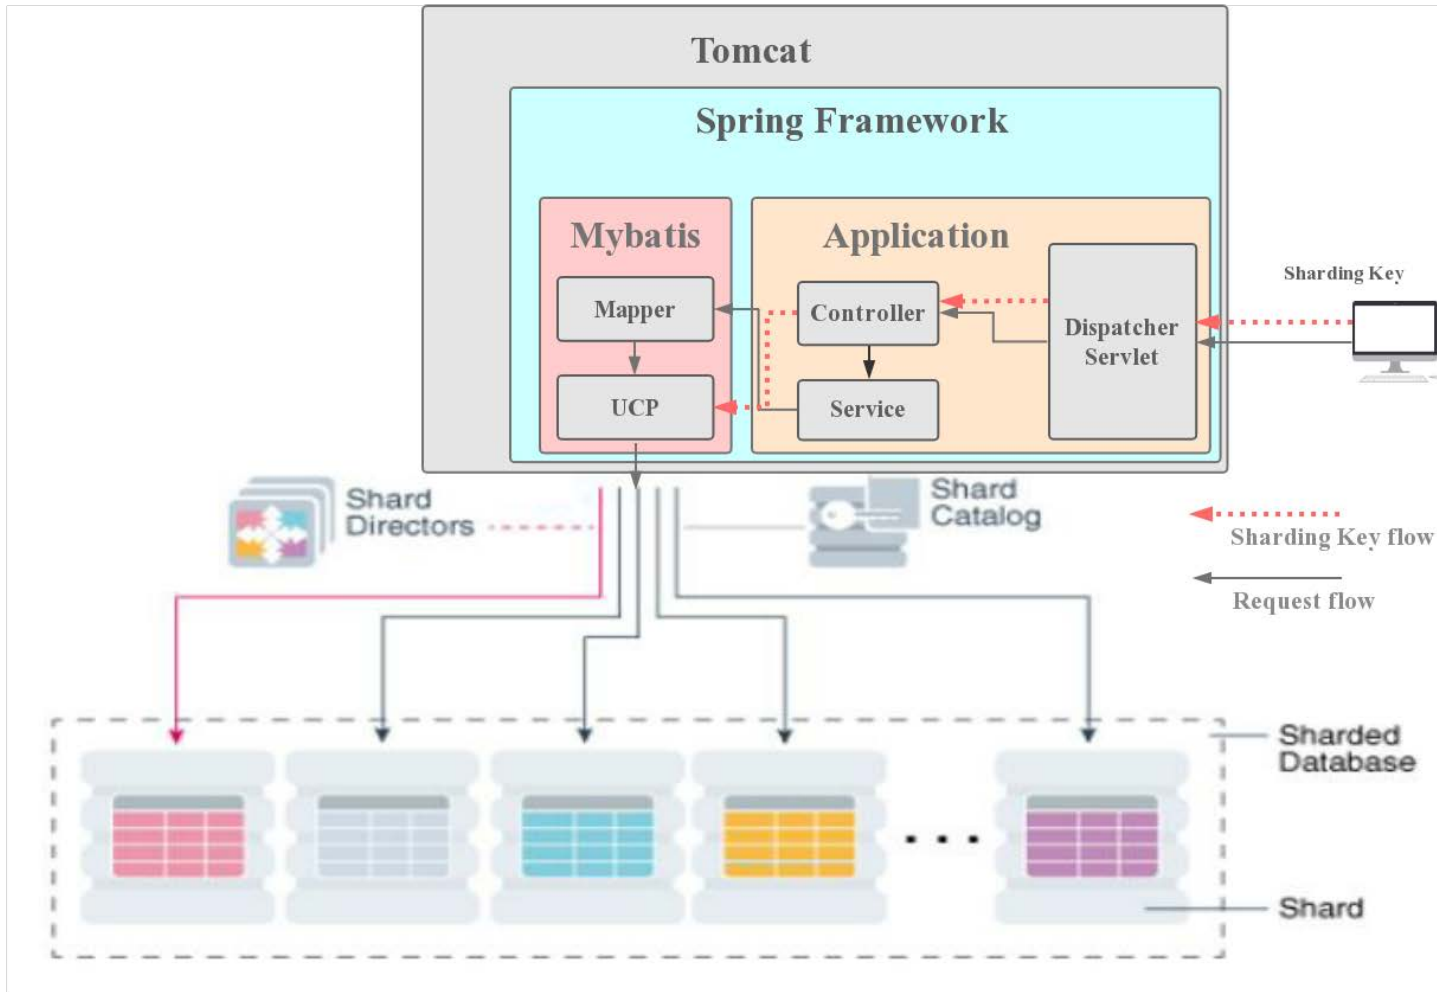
Tomcat

Spring Framework

Mybatis

Mapper

UCP

Application

Controller

Service

Dispatcher Servlet

Sharding Key

Shard Directors

Shard Catalog

Sharding Key flow

Request flow

Sharded Database

Shard